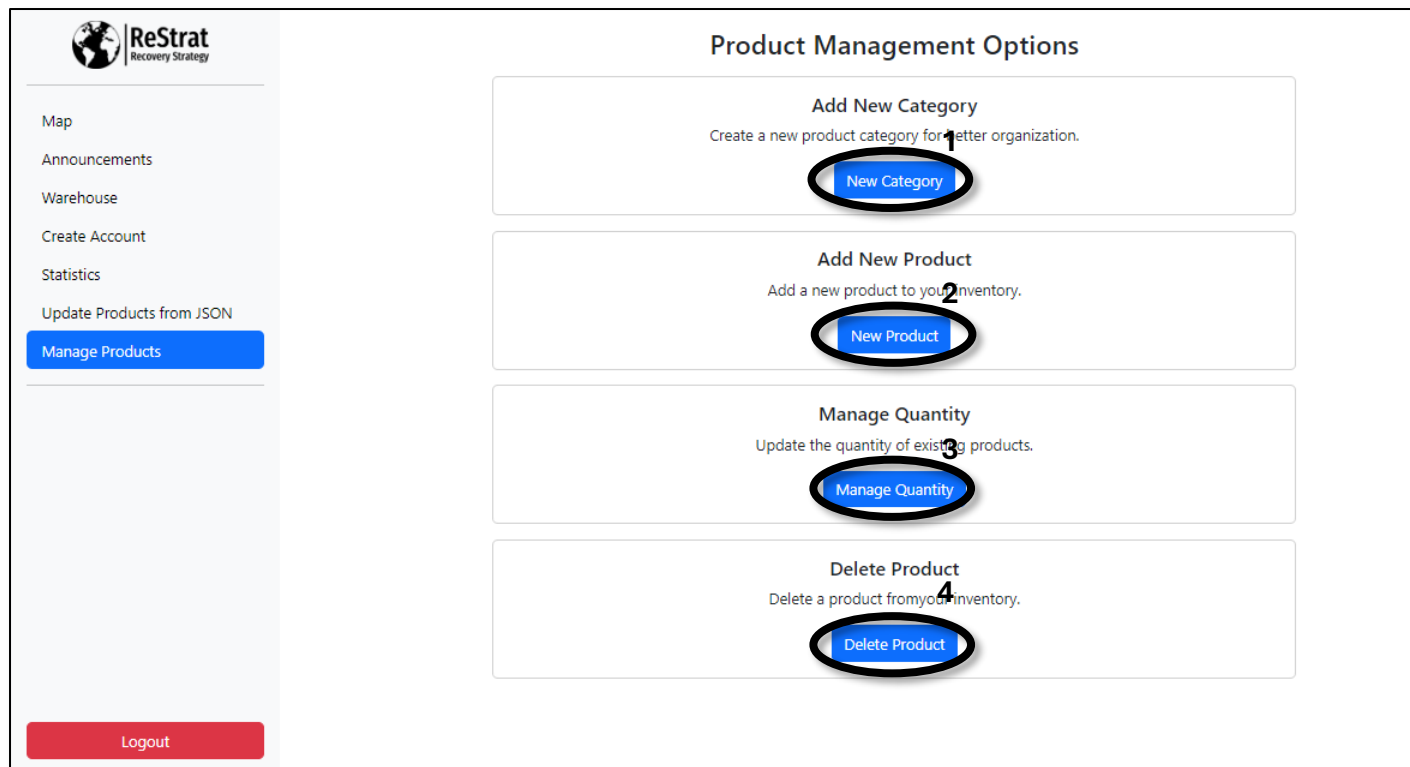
ReStrat
Recovery Strategy

Map
Announcements
Warehouse
Create Account
Statistics
Update Products from JSON
Manage Products

Logout

Product Management Options

Add New Category
Create a new product category for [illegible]etter organization.
1
New Category

Add New Product
Add a new product to you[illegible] inventory.
2
New Product

Manage Quantity
Update the quantity of exis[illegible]g products.
3
Manage Quantity

Delete Product
4
Delete a product fromyour inventory.
Delete Product